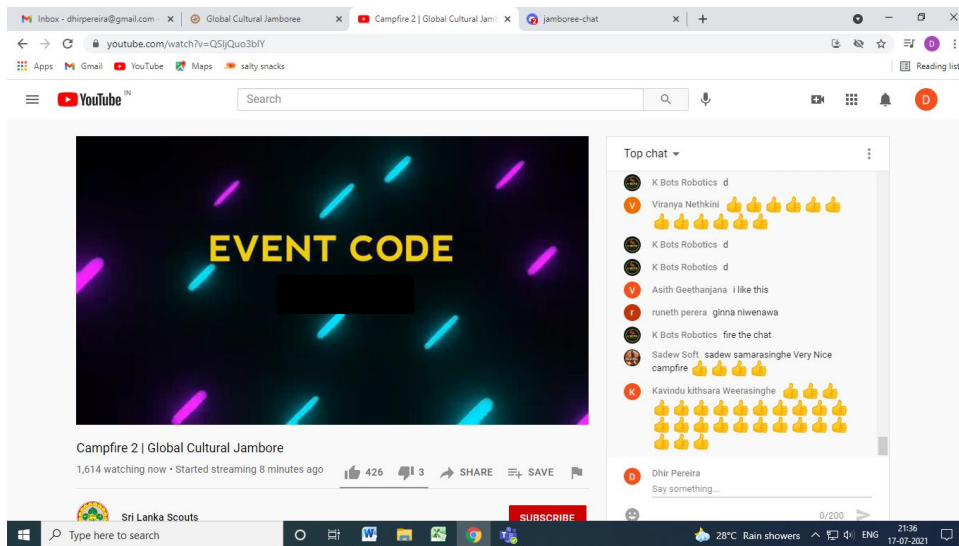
Inbox - dhirpereira@gmail.com
Global Cultural Jamboree
Campfire 2 | Global Cultural Jam
jamboree-chat

youtube.com/watch?v=QSIjQuo3blY

Apps Gmail YouTube Maps salty snacks
Reading list

YouTube IN
Search

EVENT CODE

Campfire 2 | Global Cultural Jamboree
1,614 watching now • Started streaming 8 minutes ago
426 3 SHARE SAVE

Sri Lanka Scouts
SUBSCRIBE

Top chat
K Bots Robotics d
Viranya Nethkini 👍👍👍👍👍👍👍👍👍👍👍👍
K Bots Robotics d
K Bots Robotics d
Asith Geethanjana i like this
runeth perera ginna niwenawa
K Bots Robotics fire the chat
Sadew Soft sadew samarasinghe Very Nice campfire 👍👍👍👍
Kavindu kithsara Weerasinghe 👍👍👍👍👍👍👍👍👍👍👍👍👍👍👍👍👍👍👍👍👍👍👍👍👍👍

Dhir Pereira
Say something...
0/200

Type here to search
28°C Rain showers ENG 21:36 17-07-2021